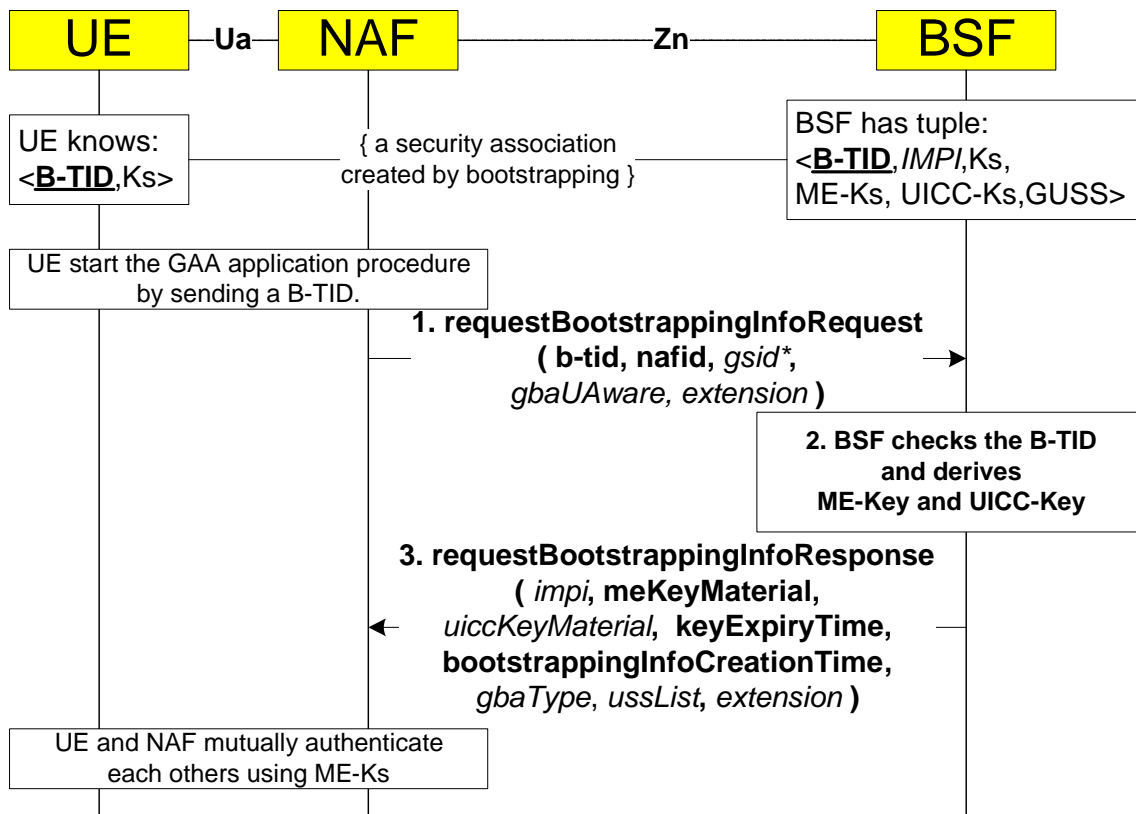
UE Ua NAF Zn BSF

UE knows: <B-TID,Ks>

{ a security association created by bootstrapping }

BSF has tuple: <B-TID,IMPI,Ks, ME-Ks, UICC-Ks,GUSS>

UE start the GAA application procedure by sending a B-TID.

1. requestBootstrappingInfoRequest ( b-tid, nafid, gsid*, gbaUAware, extension )

2. BSF checks the B-TID and derives ME-Key and UICC-Key

3. requestBootstrappingInfoResponse ( impi, meKeyMaterial, uiccKeyMaterial, keyExpiryTime, bootstrappingInfoCreationTime, gbaType, ussList, extension )

UE and NAF mutually authenticate each others using ME-Ks